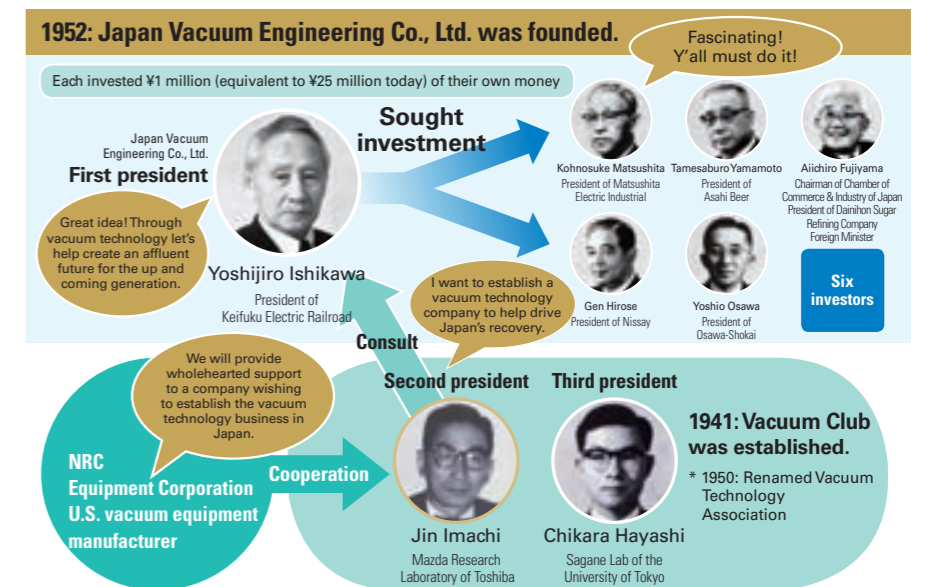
1952: Japan Vacuum Engineering Co., Ltd. was founded.

Fascinating! Y'all must do it!

Each invested ¥1 million (equivalent to ¥25 million today) of their own money

Sought investment

Japan Vacuum Engineering Co., Ltd.
First president

Great idea! Through vacuum technology let's help create an affluent future for the up and coming generation.

Yoshijiro Ishikawa
President of Keifuku Electric Railroad

Kohnosuke Matsushita
President of Matsushita Electric Industrial

Tamesaburo Yamamoto
President of Asahi Beer

Aiichiro Fujiyama
Chairman of Chamber of Commerce & Industry of Japan
President of Dainihon Sugar Refining Company
Foreign Minister

Gen Hirose
President of Nissay

Yoshio Osawa
President of Osawa-Shokai

Six investors

I want to establish a vacuum technology company to help drive Japan's recovery.

Consult

We will provide wholehearted support to a company wishing to establish the vacuum technology business in Japan.

Second president

Third president

1941: Vacuum Club was established.
* 1950: Renamed Vacuum Technology Association

NRC Equipment Corporation
U.S. vacuum equipment manufacturer

Cooperation

Jin Imachi
Mazda Research Laboratory of Toshiba

Chikara Hayashi
Sagane Lab of the University of Tokyo